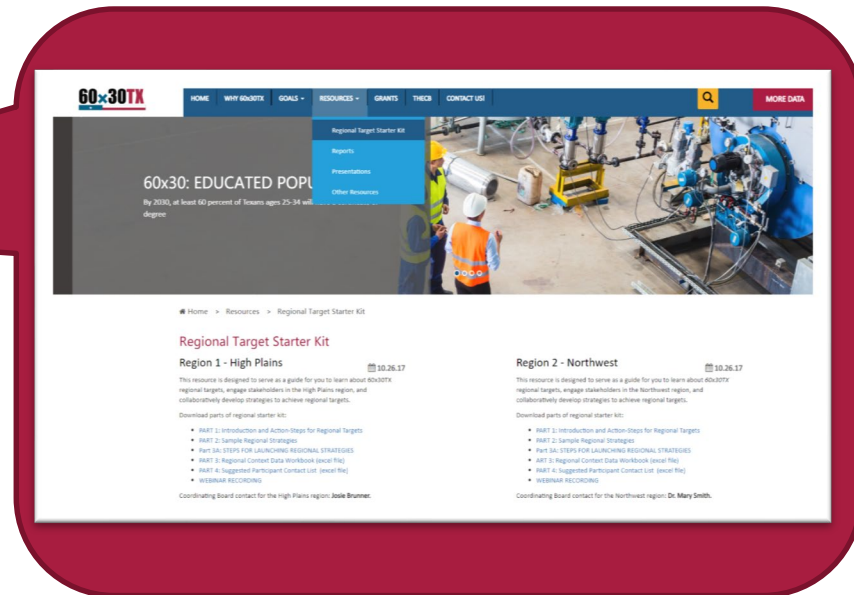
60x30TX

HOME WHY 60x30TX GOALS RESOURCES GRANTS THECB CONTACT US! MORE DATA

Regional Target Starter Kit
Reports
Presentations
Other Resources

60x30: EDUCATED POPU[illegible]

By 2030, at least 60 percent of Texans ages 25-34 will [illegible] degree

Home > Resources > Regional Target Starter Kit

Regional Target Starter Kit

Region 1 - High Plains

10.26.17

This resource is designed to serve as a guide for you to learn about 60x30TX regional targets, engage stakeholders in the High Plains region, and collaboratively develop strategies to achieve regional targets.

Download parts of regional starter kit:

- PART 1: Introduction and Action-Steps for Regional Targets
- PART 2: Sample Regional Strategies
- Part 3A: STEPS FOR LAUNCHING REGIONAL STRATEGIES
- PART 3: Regional Context Data Workbook (excel file)
- PART 4: Suggested Participant Contact List (excel file)
- WEBINAR RECORDING

Coordinating Board contact for the High Plains region: Josie Brunner.

Region 2 - Northwest

10.26.17

This resource is designed to serve as a guide for you to learn about 60x30TX regional targets, engage stakeholders in the Northwest region, and collaboratively develop strategies to achieve regional targets.

Download parts of regional starter kit:

- PART 1: Introduction and Action-Steps for Regional Targets
- PART 2: Sample Regional Strategies
- Part 3A: STEPS FOR LAUNCHING REGIONAL STRATEGIES
- ART 3: Regional Context Data Workbook (excel file)
- PART 4: Suggested Participant Contact List (excel file)
- WEBINAR RECORDING

Coordinating Board contact for the Northwest region: Dr. Mary Smith.